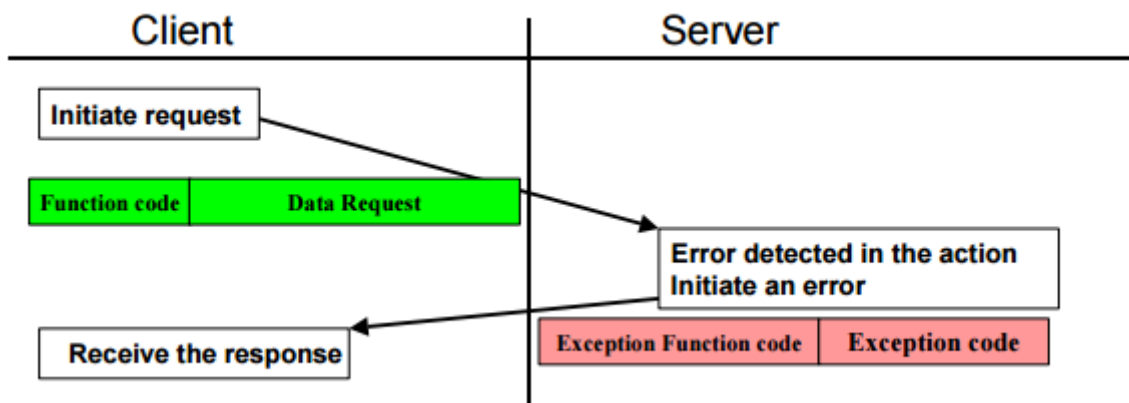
Client

Server

Initiate request

| Function code | Data Request |
|---|---|

Error detected in the action
Initiate an error

| Exception Function code | Exception code |
|---|---|

Receive the response